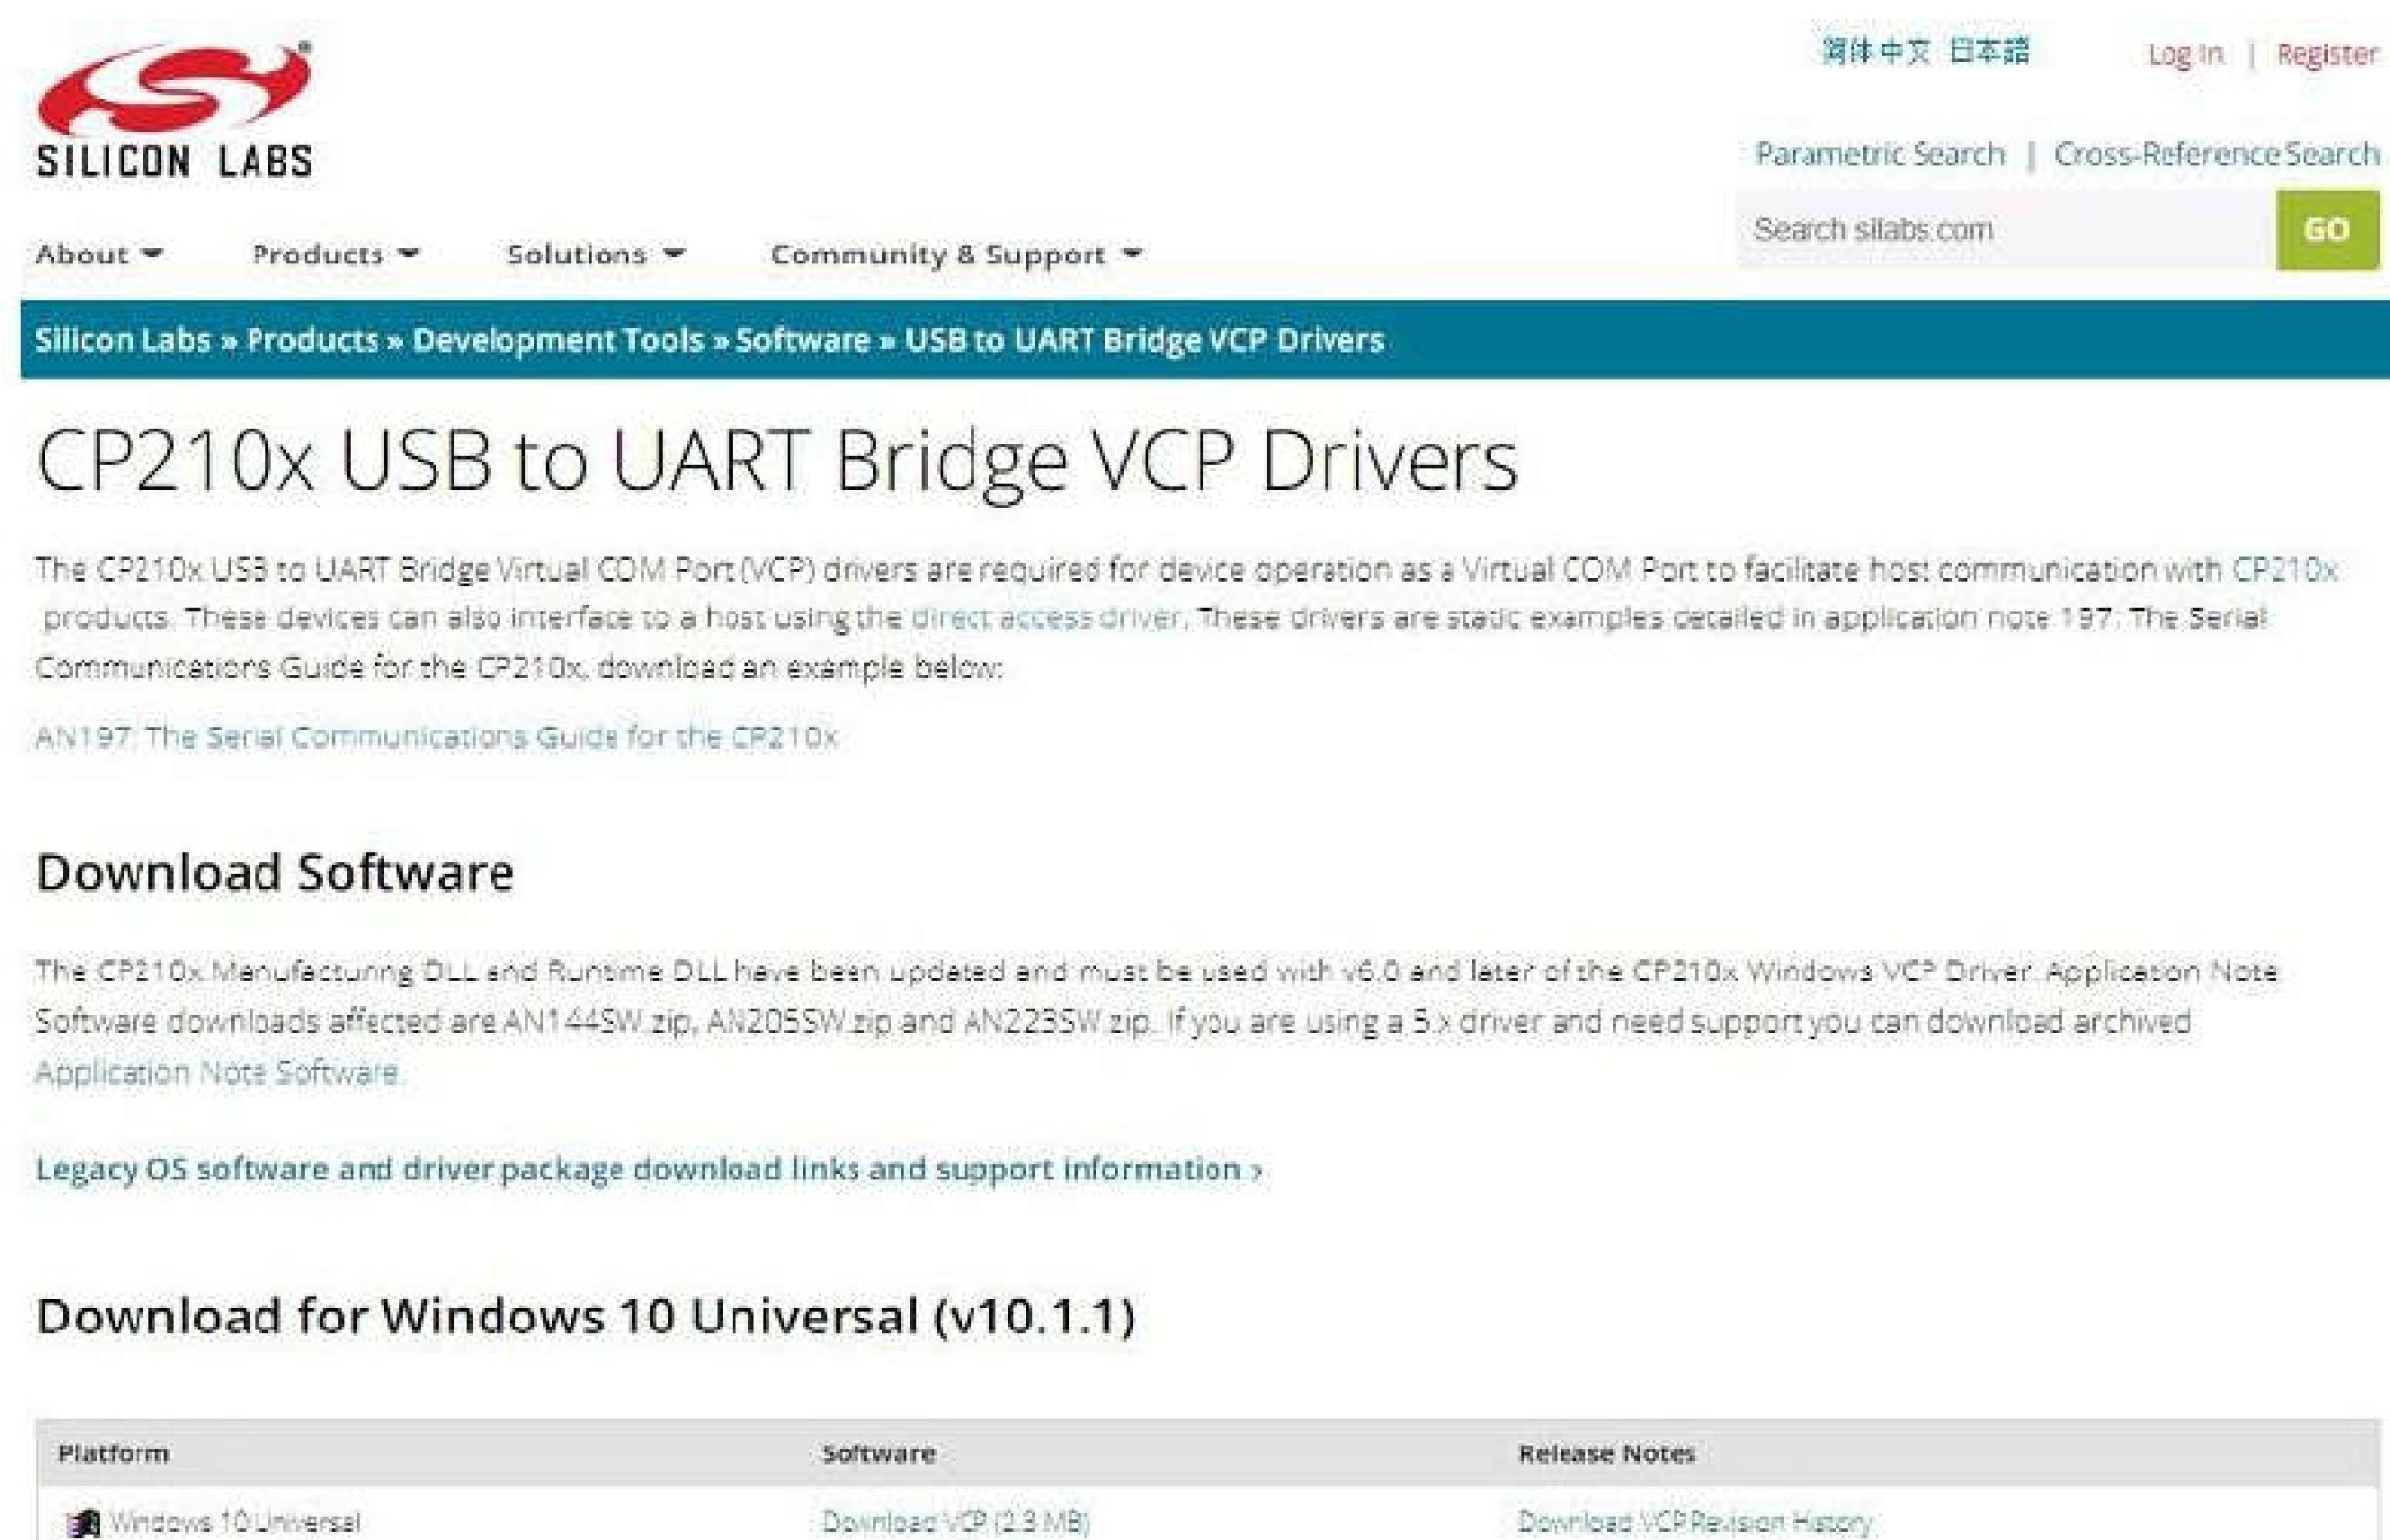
SILICON LABS

简体中文 日本語 Log In | Register

Parametric Search | Cross-Reference Search

Search silabs.com GO

About Products Solutions Community & Support

Silicon Labs » Products » Development Tools » Software » USB to UART Bridge VCP Drivers

CP210x USB to UART Bridge VCP Drivers

The CP210x USB to UART Bridge Virtual COM Port (VCP) drivers are required for device operation as a Virtual COM Port to facilitate host communication with CP210x products. These devices can also interface to a host using the direct access driver. These drivers are static examples detailed in application note 197: The Serial Communications Guide for the CP210x, download an example below:

AN197: The Serial Communications Guide for the CP210x

Download Software

The CP210x Manufacturing DLL and Runtime DLL have been updated and must be used with v6.0 and later of the CP210x Windows VCP Driver. Application Note Software downloads affected are AN144SW.zip, AN205SW.zip and AN223SW.zip. If you are using a 5.x driver and need support you can download archived Application Note Software.

Legacy OS software and driver package download links and support information ›

Download for Windows 10 Universal (v10.1.1)

| Platform | Software | Release Notes |
|---|---|---|
| Windows 10 Universal | Download VCP (2.3 MB) | Download VCP Revision History |